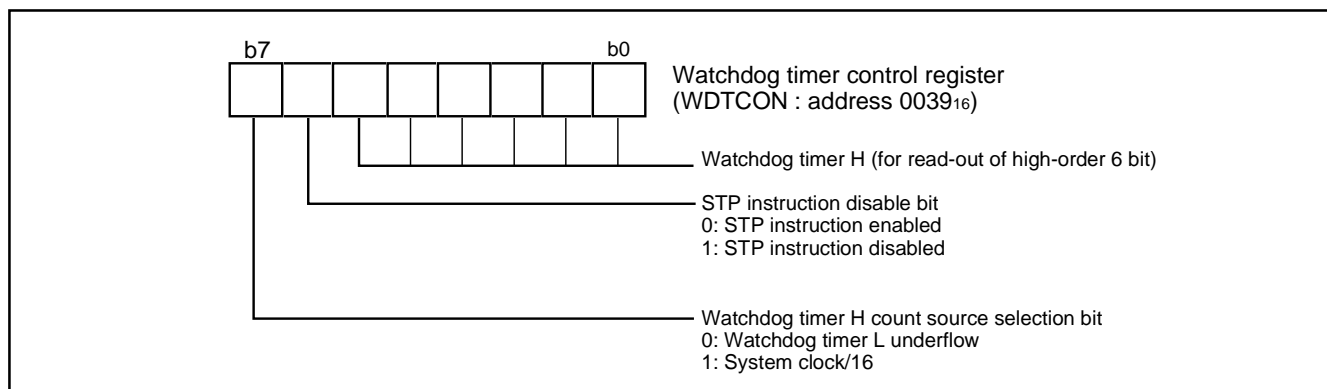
b7

b0

Watchdog timer control register
(WDTCON : address $0039_{16}$)

Watchdog timer H (for read-out of high-order 6 bit)

STP instruction disable bit
0: STP instruction enabled
1: STP instruction disabled

Watchdog timer H count source selection bit
0: Watchdog timer L underflow
1: System clock/16